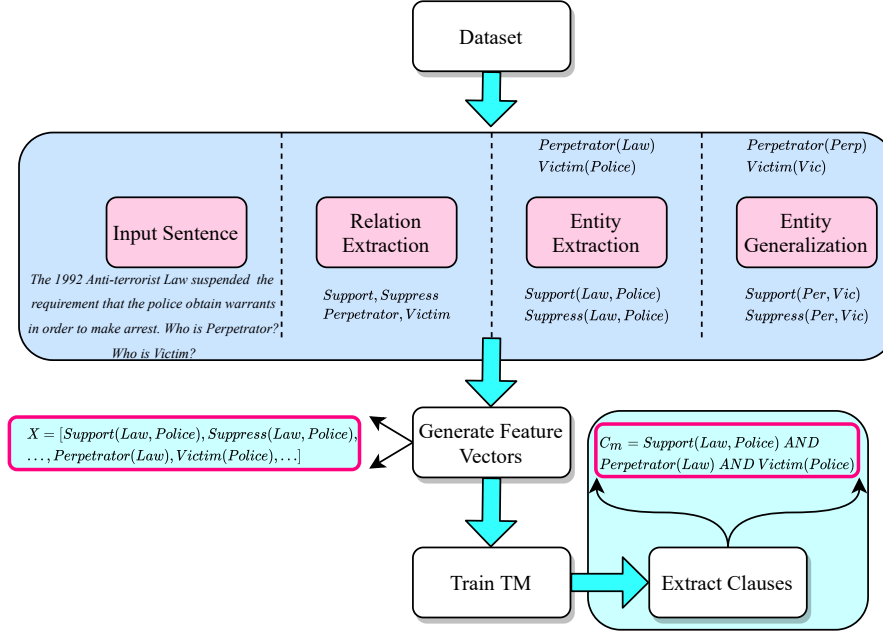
Dataset

Input Sentence

The 1992 Anti-terrorist Law suspended the requirement that the police obtain warrants in order to make arrest. Who is Perpetrator? Who is Victim?

Relation Extraction

$Support, Suppress$
$Perpetrator, Victim$

$Perpetrator(Law)$
$Victim(Police)$

Entity Extraction

$Support(Law, Police)$
$Suppress(Law, Police)$

$Perpetrator(Perp)$
$Victim(Vic)$

Entity Generalization

$Support(Per, Vic)$
$Suppress(Per, Vic)$

$X = [Support(Law, Police), Suppress(Law, Police), \ldots, Perpetrator(Law), Victim(Police), \ldots]$

Generate Feature Vectors

$C_m = Support(Law, Police)\ AND\ Perpetrator(Law)\ AND\ Victim(Police)$

Train TM

Extract Clauses